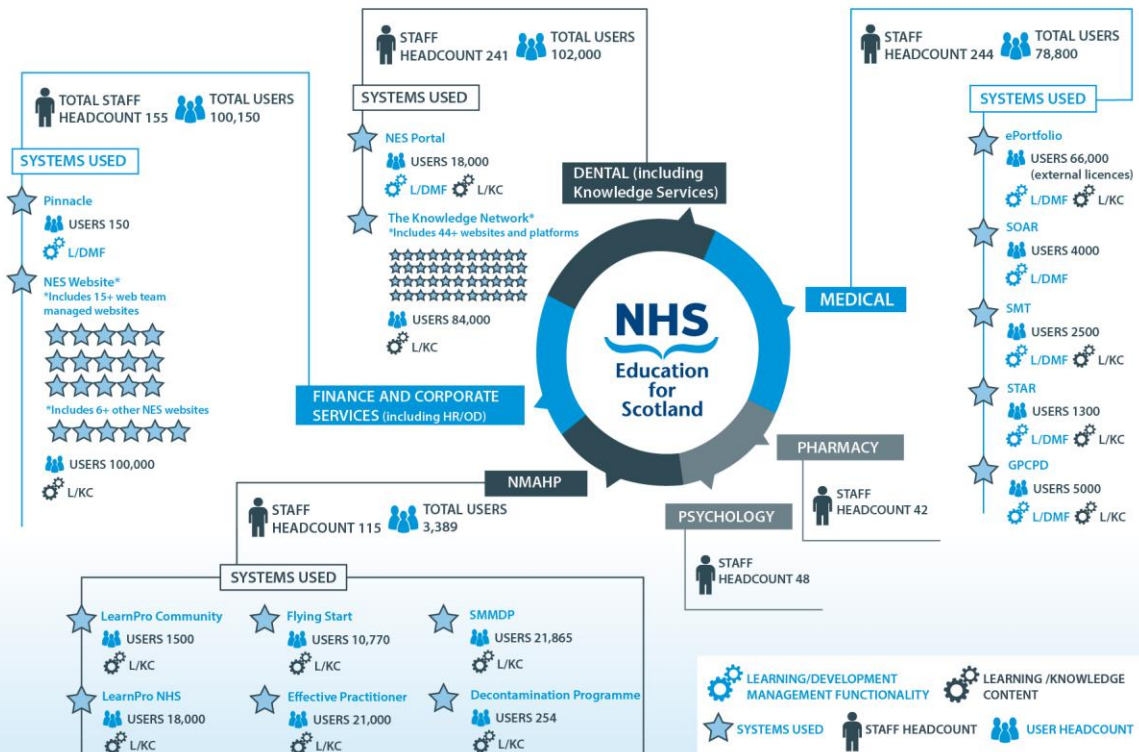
TOTAL STAFF HEADCOUNT 155
TOTAL USERS 100,150

SYSTEMS USED

Pinnacle
USERS 150
L/DMF

NES Website*
*Includes 15+ web team managed websites

*Includes 6+ other NES websites

USERS 100,000
L/KC

STAFF HEADCOUNT 241
TOTAL USERS 102,000

SYSTEMS USED

NES Portal
USERS 18,000
L/DMF L/KC

The Knowledge Network*
*Includes 44+ websites and platforms

USERS 84,000
L/KC

DENTAL (including Knowledge Services)

STAFF HEADCOUNT 244
TOTAL USERS 78,800

SYSTEMS USED

ePortfolio
USERS 66,000 (external licences)
L/DMF L/KC

SOAR
USERS 4000
L/DMF

SMT
USERS 2500
L/DMF L/KC

STAR
USERS 1300
L/DMF L/KC

GPCPD
USERS 5000
L/DMF L/KC

MEDICAL

NHS
Education for Scotland

FINANCE AND CORPORATE SERVICES (including HR/OD)

PHARMACY
STAFF HEADCOUNT 42

NMAHP

PSYCHOLOGY
STAFF HEADCOUNT 48

STAFF HEADCOUNT 115
TOTAL USERS 3,389

SYSTEMS USED

LearnPro Community
USERS 1500
L/KC

Flying Start
USERS 10,770
L/KC

SMMDP
USERS 21,865
L/KC

LearnPro NHS
USERS 18,000
L/KC

Effective Practitioner
USERS 21,000
L/KC

Decontamination Programme
USERS 254
L/KC

LEARNING/DEVELOPMENT MANAGEMENT FUNCTIONALITY
LEARNING /KNOWLEDGE CONTENT
SYSTEMS USED
STAFF HEADCOUNT
USER HEADCOUNT